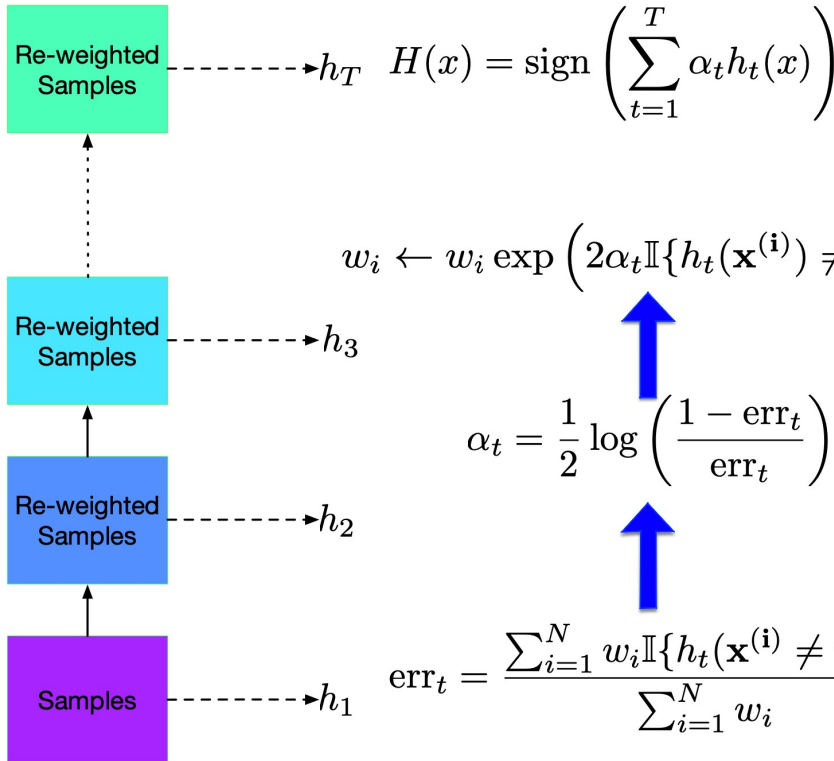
Re-weighted Samples $h_T$ $H(x) = \text{sign}\left(\sum_{t=1}^{T} \alpha_t h_t(x)\right)$

$w_i \leftarrow w_i \exp\left(2\alpha_t \mathbb{I}\{h_t(\mathbf{x}^{(\mathbf{i})}) \neq$ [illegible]

Re-weighted Samples $h_3$

$\alpha_t = \frac{1}{2}\log\left(\frac{1-\text{err}_t}{\text{err}_t}\right)$

Re-weighted Samples $h_2$

Samples $h_1$ $\text{err}_t = \frac{\sum_{i=1}^{N} w_i \mathbb{I}\{h_t(\mathbf{x}^{(\mathbf{i})} \neq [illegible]}{\sum_{i=1}^{N} w_i}$